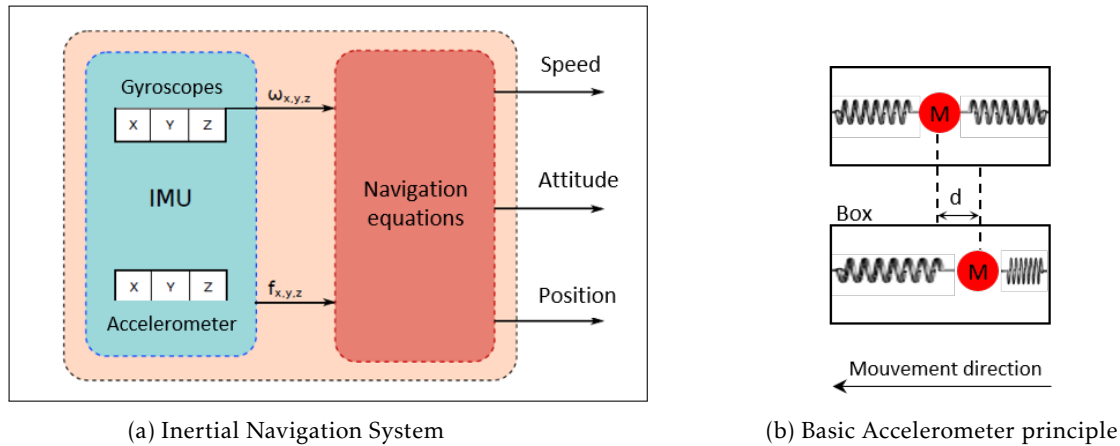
Gyroscopes

| X | Y | Z |
|---|---|---|

$\omega_{x,y,z}$

IMU

| X | Y | Z |
|---|---|---|

$f_{x,y,z}$

Accelerometer

Navigation equations

Speed

Attitude

Position

(a) Inertial Navigation System

M

Box

d

M

Mouvement direction

(b) Basic Accelerometer principle